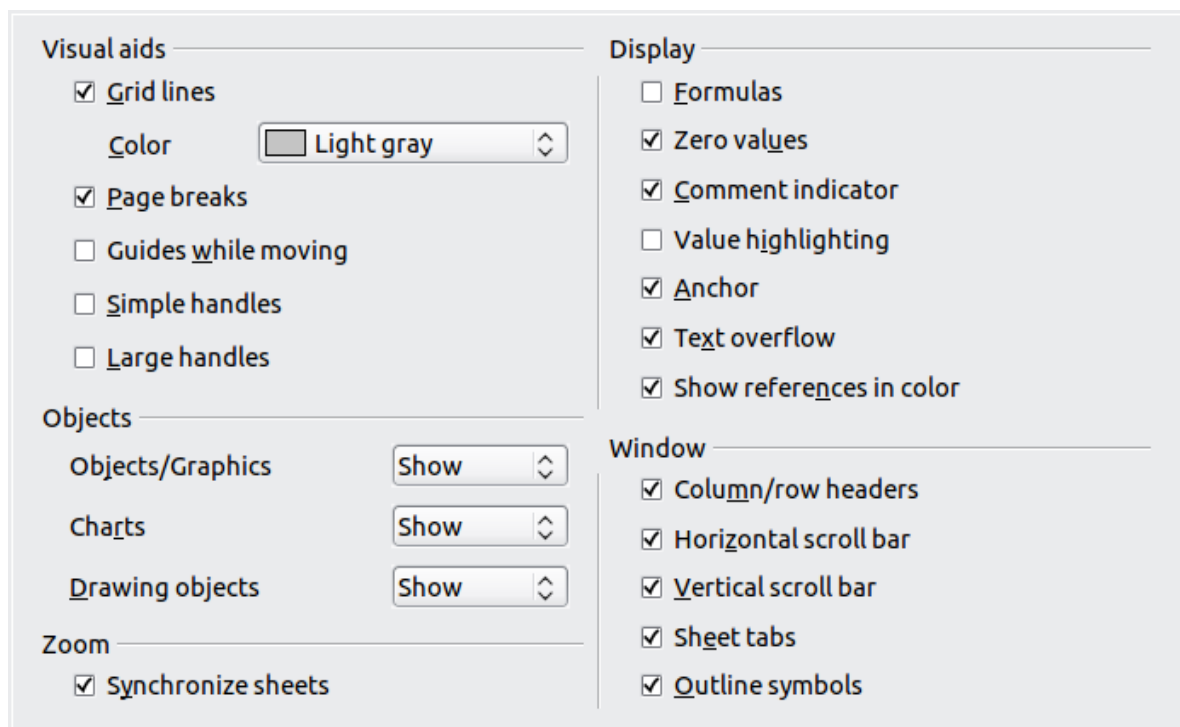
Visual aids

☑ Grid lines

Color Light gray

☑ Page breaks

☐ Guides while moving

☐ Simple handles

☐ Large handles

Objects

Objects/Graphics Show

Charts Show

Drawing objects Show

Zoom

☑ Synchronize sheets

Display

☐ Formulas

☑ Zero values

☑ Comment indicator

☐ Value highlighting

☑ Anchor

☑ Text overflow

☑ Show references in color

Window

☑ Column/row headers

☑ Horizontal scroll bar

☑ Vertical scroll bar

☑ Sheet tabs

☑ Outline symbols